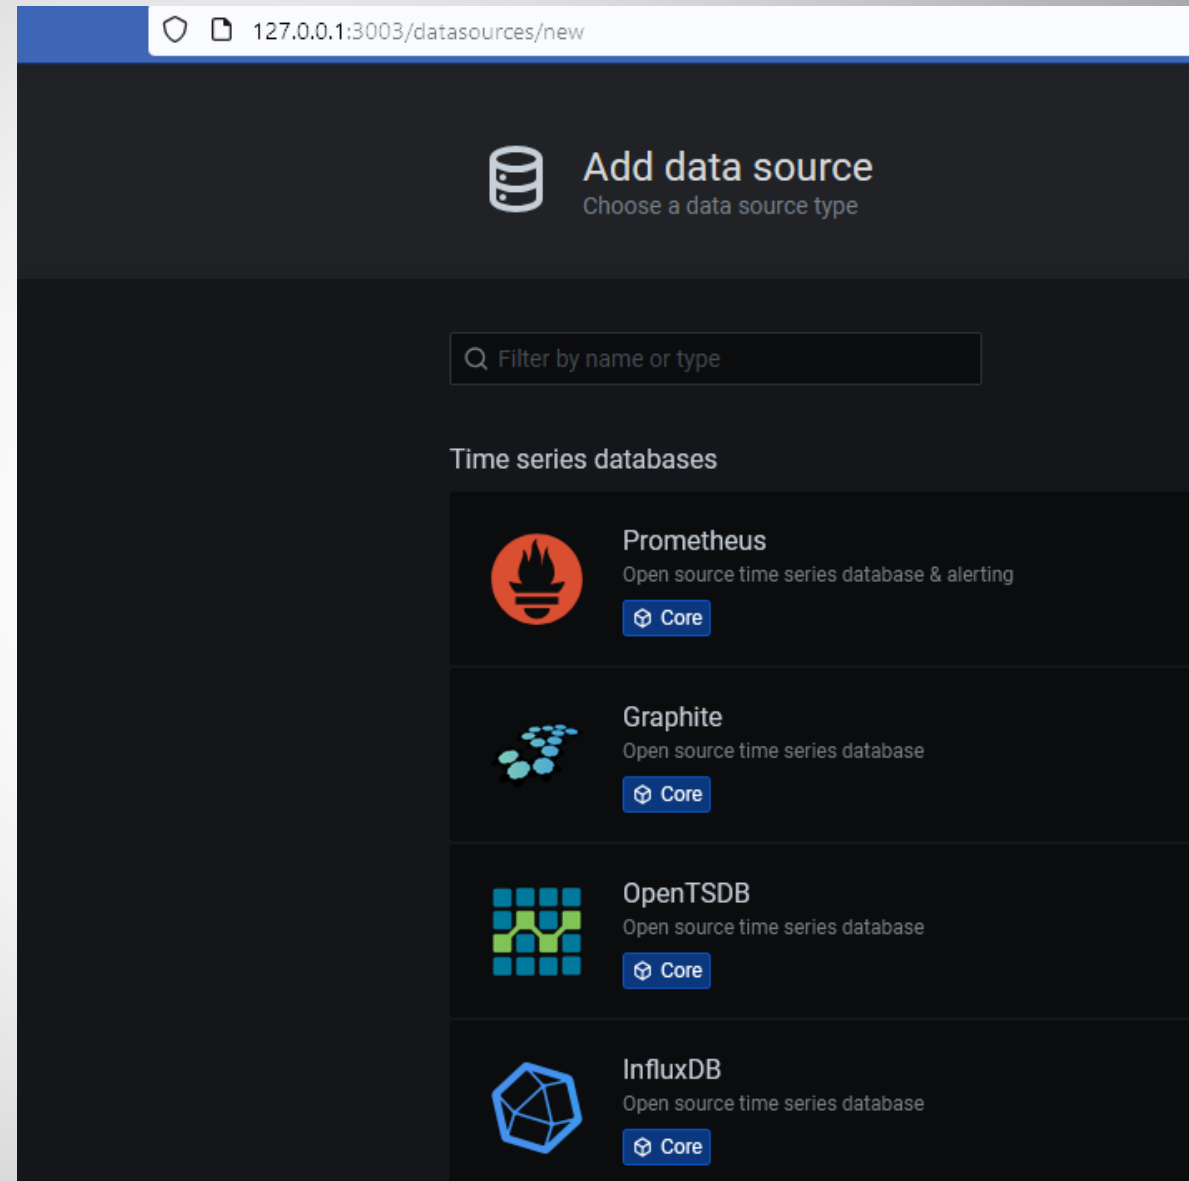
127.0.0.1:3003/datasources/new

Add data source
Choose a data source type

Filter by name or type

Time series databases

Prometheus
Open source time series database & alerting
Core

Graphite
Open source time series database
Core

OpenTSDB
Open source time series database
Core

InfluxDB
Open source time series database
Core